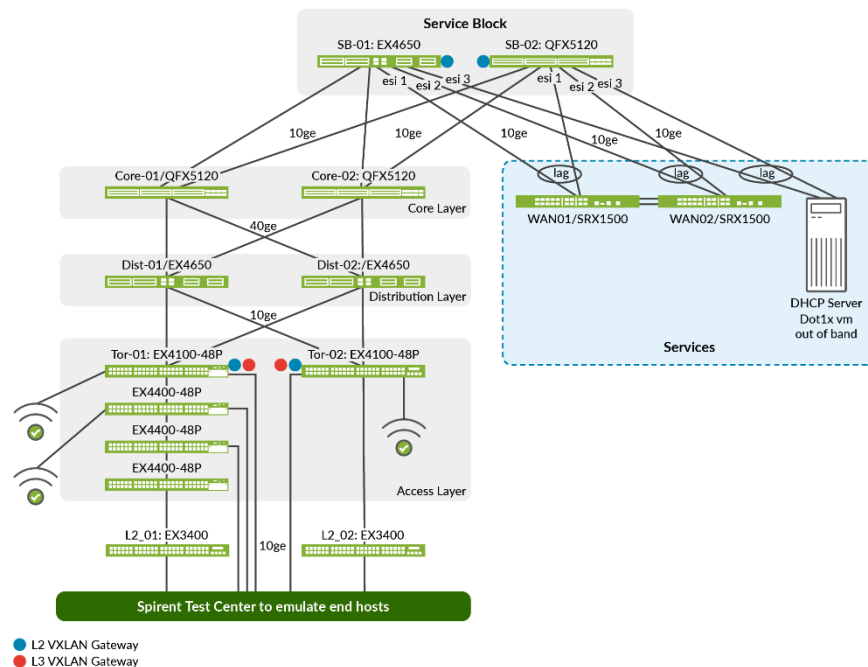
Service Block

SB-01: EX4650

SB-02: QFX5120

esi 1
esi 2
esi 3
esi 1
esi 2
esi 3

10ge
10ge
10ge
10ge
10ge

lag
lag
lag

Core-01/QFX5120
Core-02: QFX5120
Core Layer

40ge

WAN01/SRX1500
WAN02/SRX1500

DHCP Server
Dot1x vm
out of band

Services

Dist-01/EX4650
Dist-02:/EX4650
Distribution Layer

10ge

Tor-01: EX4100-48P
Tor-02: EX4100-48P

EX4400-48P
EX4400-48P
EX4400-48P

Access Layer

L2_01: EX3400
10ge
L2_02: EX3400

Spirent Test Center to emulate end hosts

L2 VXLAN Gateway
L3 VXLAN Gateway